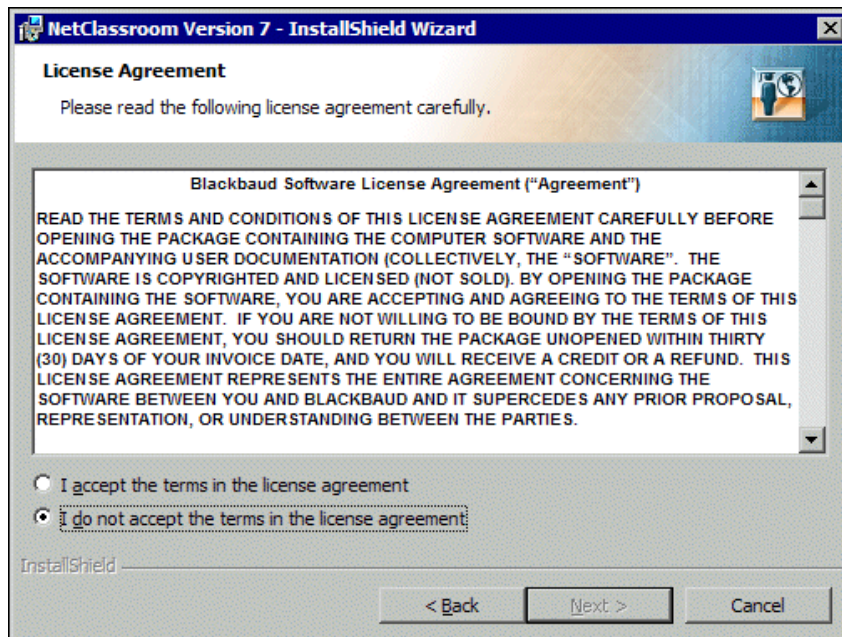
NetClassroom Version 7 - InstallShield Wizard

License Agreement

Please read the following license agreement carefully.

Blackbaud Software License Agreement ("Agreement")

READ THE TERMS AND CONDITIONS OF THIS LICENSE AGREEMENT CAREFULLY BEFORE OPENING THE PACKAGE CONTAINING THE COMPUTER SOFTWARE AND THE ACCOMPANYING USER DOCUMENTATION (COLLECTIVELY, THE "SOFTWARE". THE SOFTWARE IS COPYRIGHTED AND LICENSED (NOT SOLD). BY OPENING THE PACKAGE CONTAINING THE SOFTWARE, YOU ARE ACCEPTING AND AGREEING TO THE TERMS OF THIS LICENSE AGREEMENT. IF YOU ARE NOT WILLING TO BE BOUND BY THE TERMS OF THIS LICENSE AGREEMENT, YOU SHOULD RETURN THE PACKAGE UNOPENED WITHIN THIRTY (30) DAYS OF YOUR INVOICE DATE, AND YOU WILL RECEIVE A CREDIT OR A REFUND. THIS LICENSE AGREEMENT REPRESENTS THE ENTIRE AGREEMENT CONCERNING THE SOFTWARE BETWEEN YOU AND BLACKBAUD AND IT SUPERCEDES ANY PRIOR PROPOSAL, REPRESENTATION, OR UNDERSTANDING BETWEEN THE PARTIES.

I accept the terms in the license agreement

I do not accept the terms in the license agreement

InstallShield

< Back

Next >

Cancel